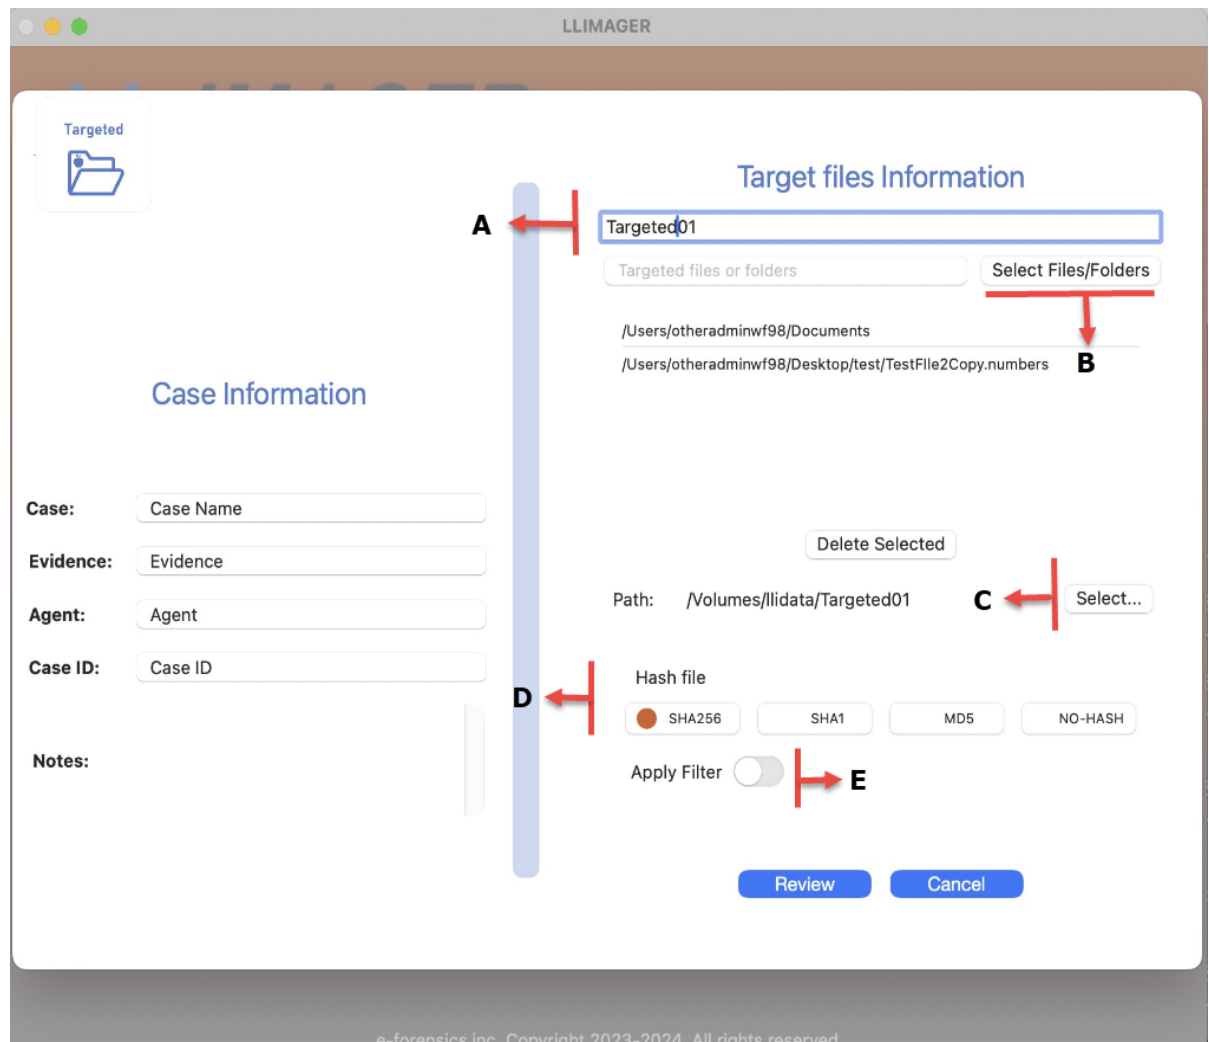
LLIMAGER

Targeted

Target files Information

A

Targeted01

Targeted files or folders

Select Files/Folders

/Users/otheradminwf98/Documents

/Users/otheradminwf98/Desktop/test/TestFIle2Copy.numbers

B

Case Information

Case: Case Name

Evidence: Evidence

Agent: Agent

Case ID: Case ID

Notes:

Delete Selected

Path: /Volumes/llidata/Targeted01

C

Select...

D

Hash file

SHA256 SHA1 MD5 NO-HASH

Apply Filter

E

Review Cancel

e-forensics inc. Copyright 2023-2024. All rights reserved.